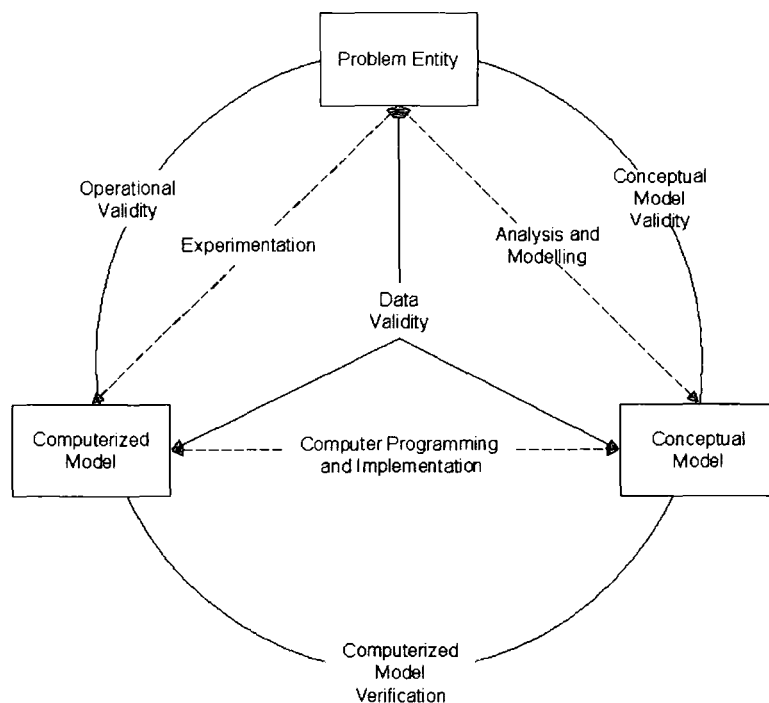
Problem Entity

Operational Validity

Experimentation

Conceptual Model Validity

Analysis and Modelling

Data Validity

Computerized Model

Computer Programming and Implementation

Conceptual Model

Computerized Model Verification